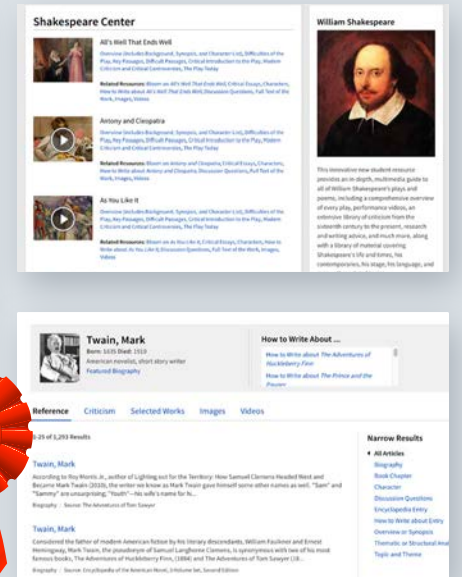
Shakespeare Center

All's Well That Ends Well

Overview (includes Background, Synopsis, and Character List), Difficulties of the Play, Key Passages, Difficult Passages, Critical Introduction to the Play, Modern Criticism and Critical Controversies, The Play Today

Related Resources: Bloom on All's Well That Ends Well, Critical Essays, Characters, How to Write about All's Well That Ends Well, Discussion Questions, Full Text of the Work, Images, Videos

Antony and Cleopatra

Overview (includes Background, Synopsis, and Character List), Difficulties of the Play, Key Passages, Difficult Passages, Critical Introduction to the Play, Modern Criticism and Critical Controversies, The Play Today

Related Resources: Bloom on Antony and Cleopatra, Critical Essays, Characters, How to Write about Antony and Cleopatra, Discussion Questions, Full Text of the Work, Images, Videos

As You Like It

Overview (includes Background, Synopsis, and Character List), Difficulties of the Play, Key Passages, Difficult Passages, Critical Introduction to the Play, Modern Criticism and Critical Controversies, The Play Today

Related Resources: Bloom on As You Like It, Critical Essays, Characters, How to Write about As You Like It, Discussion Questions, Full Text of the Work, Images, Videos

William Shakespeare

This innovative new student resource provides an in-depth, multimedia guide to all of William Shakespeare's plays and poems, including a comprehensive overview of every play, performance videos, an extensive library of criticism from the sixteenth century to the present, research and writing advice, and much more, along with a library of material covering Shakespeare's life and times, his contemporaries, his stage, his language, and

Twain, Mark
Born: 1835 Died: 1910
American novelist, short story writer
Featured Biography

How to Write About ...
How to Write About The Adventures of Huckleberry Finn
How to Write About The Prince and the Pauper

Reference Criticism Selected Works Images Videos

1-25 of 1,293 Results

Twain, Mark
According to Roy Morris Jr., author of Lighting out for the Territory: How Samuel Clemens Headed West and Became Mark Twain (2010), the writer we know as Mark Twain gave himself some other names as well. "Sam" and "Sammy" are unsurprising; "Youth"—his wife's name for h...
Biography | Source: The Adventures of Tom Sawyer

Twain, Mark
Considered the father of modern American fiction by his literary descendants, William Faulkner and Ernest Hemingway, Mark Twain, the pseudonym of Samuel Langhorne Clemens, is synonymous with two of his most famous books, The Adventures of Huckleberry Finn, (1884) and The Adventures of Tom Sawyer (18...
Biography | Source: Encyclopedia of the American Novel, 2-Volume Set, Second Edition

Narrow Results
All Articles
Biography
Book Chapter
Character
Discussion Questions
Encyclopedia Entry
How to Write about Entry
Overview or Synopsis
Thematic or Structural Ana
Topic and Theme